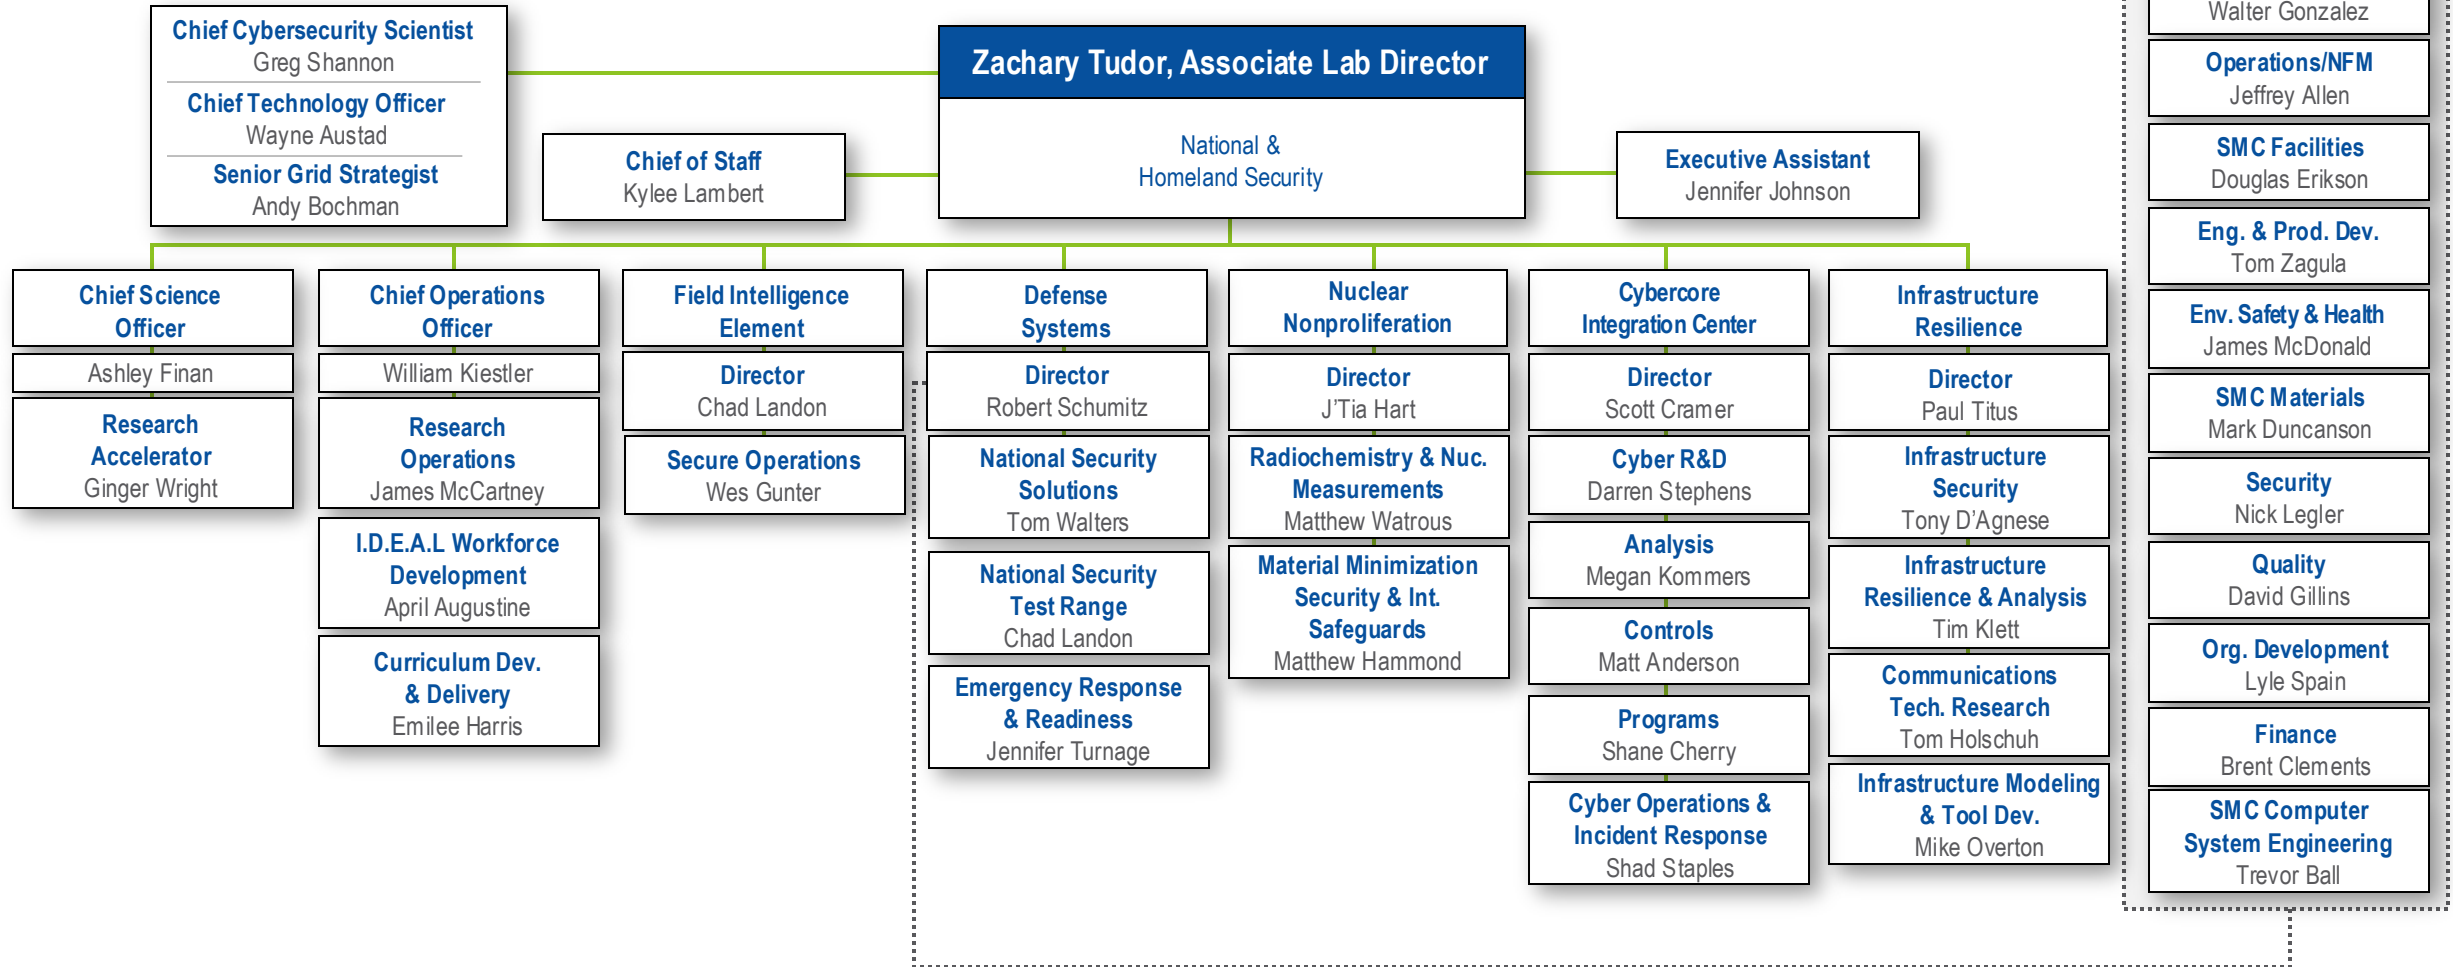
Chief Cybersecurity Scientist
Greg Shannon

Chief Technology Officer
Wayne Austad

Senior Grid Strategist
Andy Bochman

Chief of Staff
Kylee Lambert

Zachary Tudor, Associate Lab Director

National & Homeland Security

Executive Assistant
Jennifer Johnson

Walter Gonzalez

Operations/NFM
Jeffrey Allen

SMC Facilities
Douglas Erikson

Eng. & Prod. Dev.
Tom Zagula

Env. Safety & Health
James McDonald

SMC Materials
Mark Duncanson

Security
Nick Legler

Quality
David Gillins

Org. Development
Lyle Spain

Finance
Brent Clements

SMC Computer System Engineering
Trevor Ball

Chief Science Officer
Ashley Finan

Research Accelerator
Ginger Wright

Chief Operations Officer
William Kiestler

Research Operations
James McCartney

I.D.E.A.L Workforce Development
April Augustine

Curriculum Dev. & Delivery
Emilee Harris

Field Intelligence Element
Director
Chad Landon

Secure Operations
Wes Gunter

Defense Systems
Director
Robert Schumitz

National Security Solutions
Tom Walters

National Security Test Range
Chad Landon

Emergency Response & Readiness
Jennifer Turnage

Nuclear Nonproliferation
Director
J'Tia Hart

Radiochemistry & Nuc. Measurements
Matthew Watrous

Material Minimization Security & Int. Safeguards
Matthew Hammond

Cybercore Integration Center
Director
Scott Cramer

Cyber R&D
Darren Stephens

Analysis
Megan Kommers

Controls
Matt Anderson

Programs
Shane Cherry

Cyber Operations & Incident Response
Shad Staples

Infrastructure Resilience
Director
Paul Titus

Infrastructure Security
Tony D'Agnese

Infrastructure Resilience & Analysis
Tim Klett

Communications Tech. Research
Tom Holschuh

Infrastructure Modeling & Tool Dev.
Mike Overton